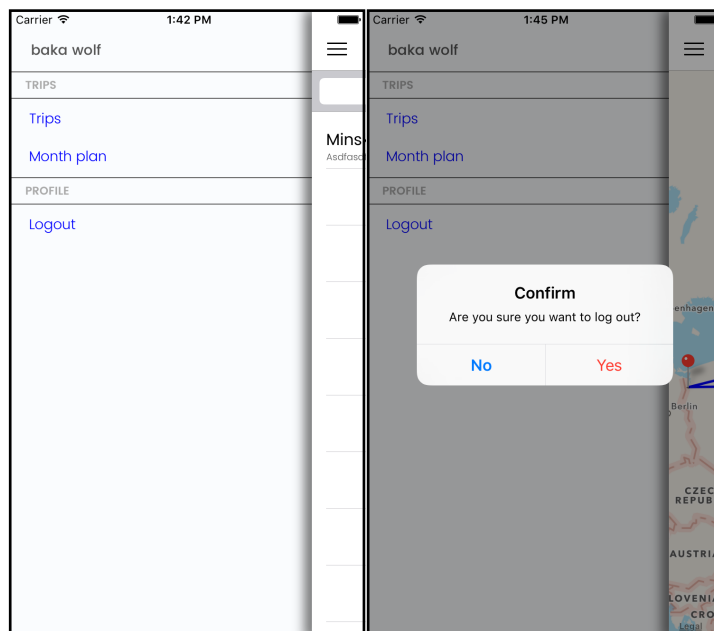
Carrier 1:42 PM

baka wolf

TRIPS

Trips

Month plan

PROFILE

Logout

Mins

Asdfasd

Carrier 1:45 PM

baka wolf

TRIPS

Trips

Month plan

PROFILE

Logout

Confirm

Are you sure you want to log out?

No

Yes

enhagen

Berlin

CZEC

REPUB

AUSTRIA

LOVENIA

CRO

Legal